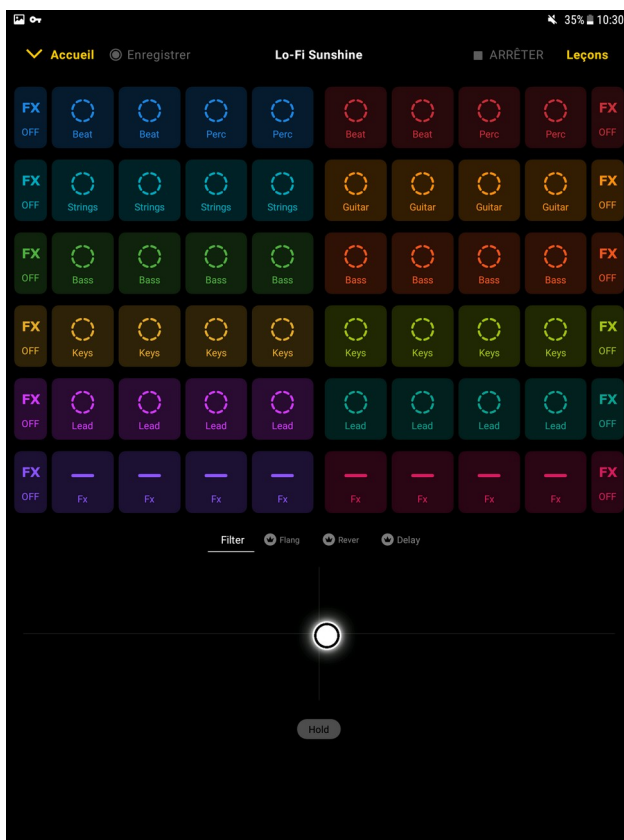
35% 10:30

Accueil Enregistrer Lo-Fi Sunshine ARRÊTER Leçons

FX OFF Beat Beat Perc Perc Beat Beat Perc Perc FX OFF

FX OFF Strings Strings Strings Strings Guitar Guitar Guitar Guitar FX OFF

FX OFF Bass Bass Bass Bass Bass Bass Bass Bass FX OFF

FX OFF Keys Keys Keys Keys Keys Keys Keys Keys FX OFF

FX OFF Lead Lead Lead Lead Lead Lead Lead Lead FX OFF

FX OFF Fx Fx Fx Fx Fx Fx Fx Fx FX OFF

Filter Flang Rever Delay

Hold